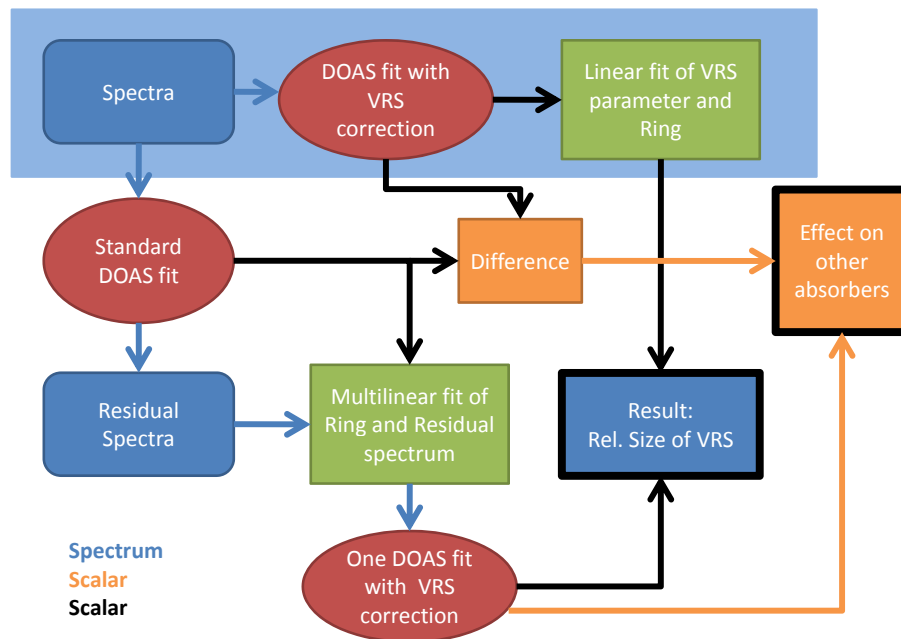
Spectra

DOAS fit with VRS correction

Linear fit of VRS parameter and Ring

Standard DOAS fit

Difference

Effect on other absorbers

Residual Spectra

Multilinear fit of Ring and Residual spectrum

Result: Rel. Size of VRS

One DOAS fit with VRS correction

Spectrum
Scalar
Scalar